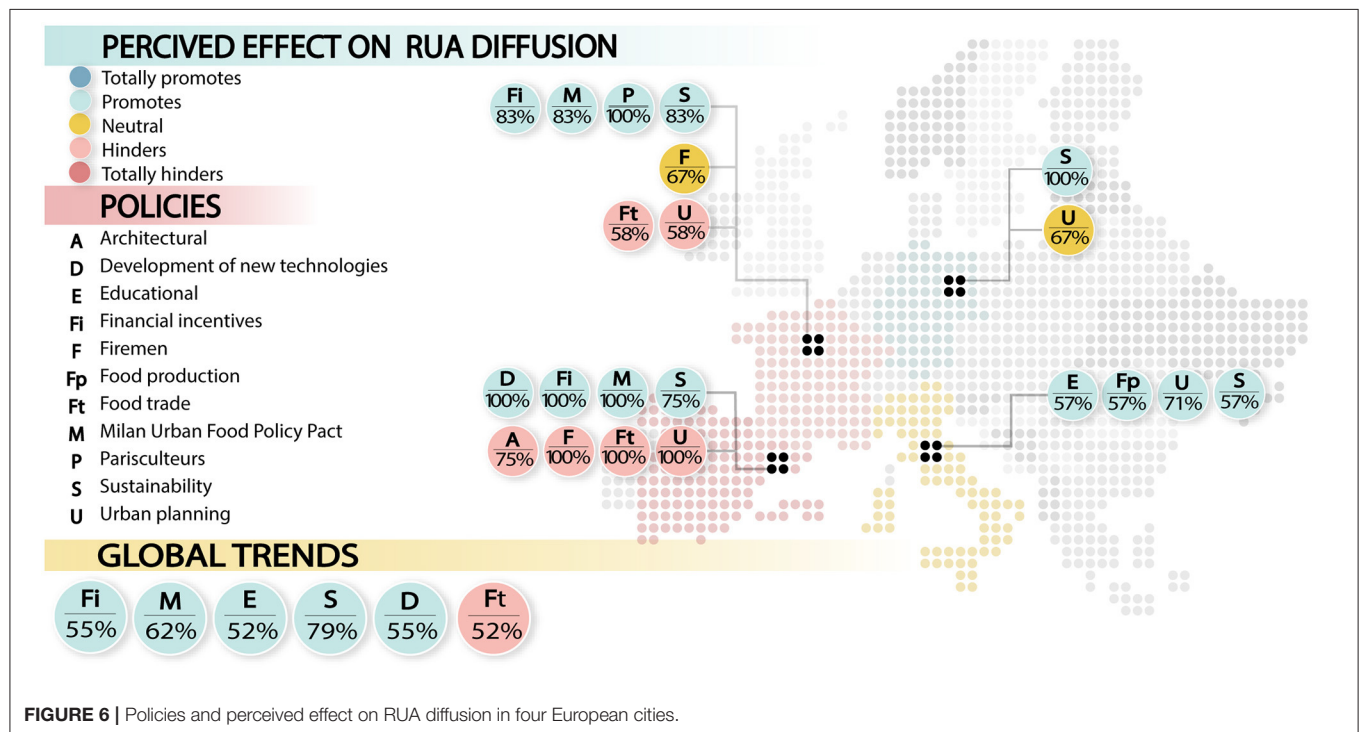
PERCIVED EFFECT ON RUA DIFFUSION
Totally promotes
Promotes
Neutral
Hinders
Totally hinders

POLICIES
A Architectural
D Development of new technologies
E Educational
Fi Financial incentives
F Firemen
Fp Food production
Ft Food trade
M Milan Urban Food Policy Pact
P Parisculteurs
S Sustainability
U Urban planning

GLOBAL TRENDS
Fi 55%
M 62%
E 52%
S 79%
D 55%
Ft 52%

Fi 83%
M 83%
P 100%
S 83%
F 67%
Ft 58%
U 58%

S 100%
U 67%

D 100%
Fi 100%
M 100%
S 75%
A 75%
F 100%
Ft 100%
U 100%

E 57%
Fp 57%
U 71%
S 57%

FIGURE 6 | Policies and perceived effect on RUA diffusion in four European cities.